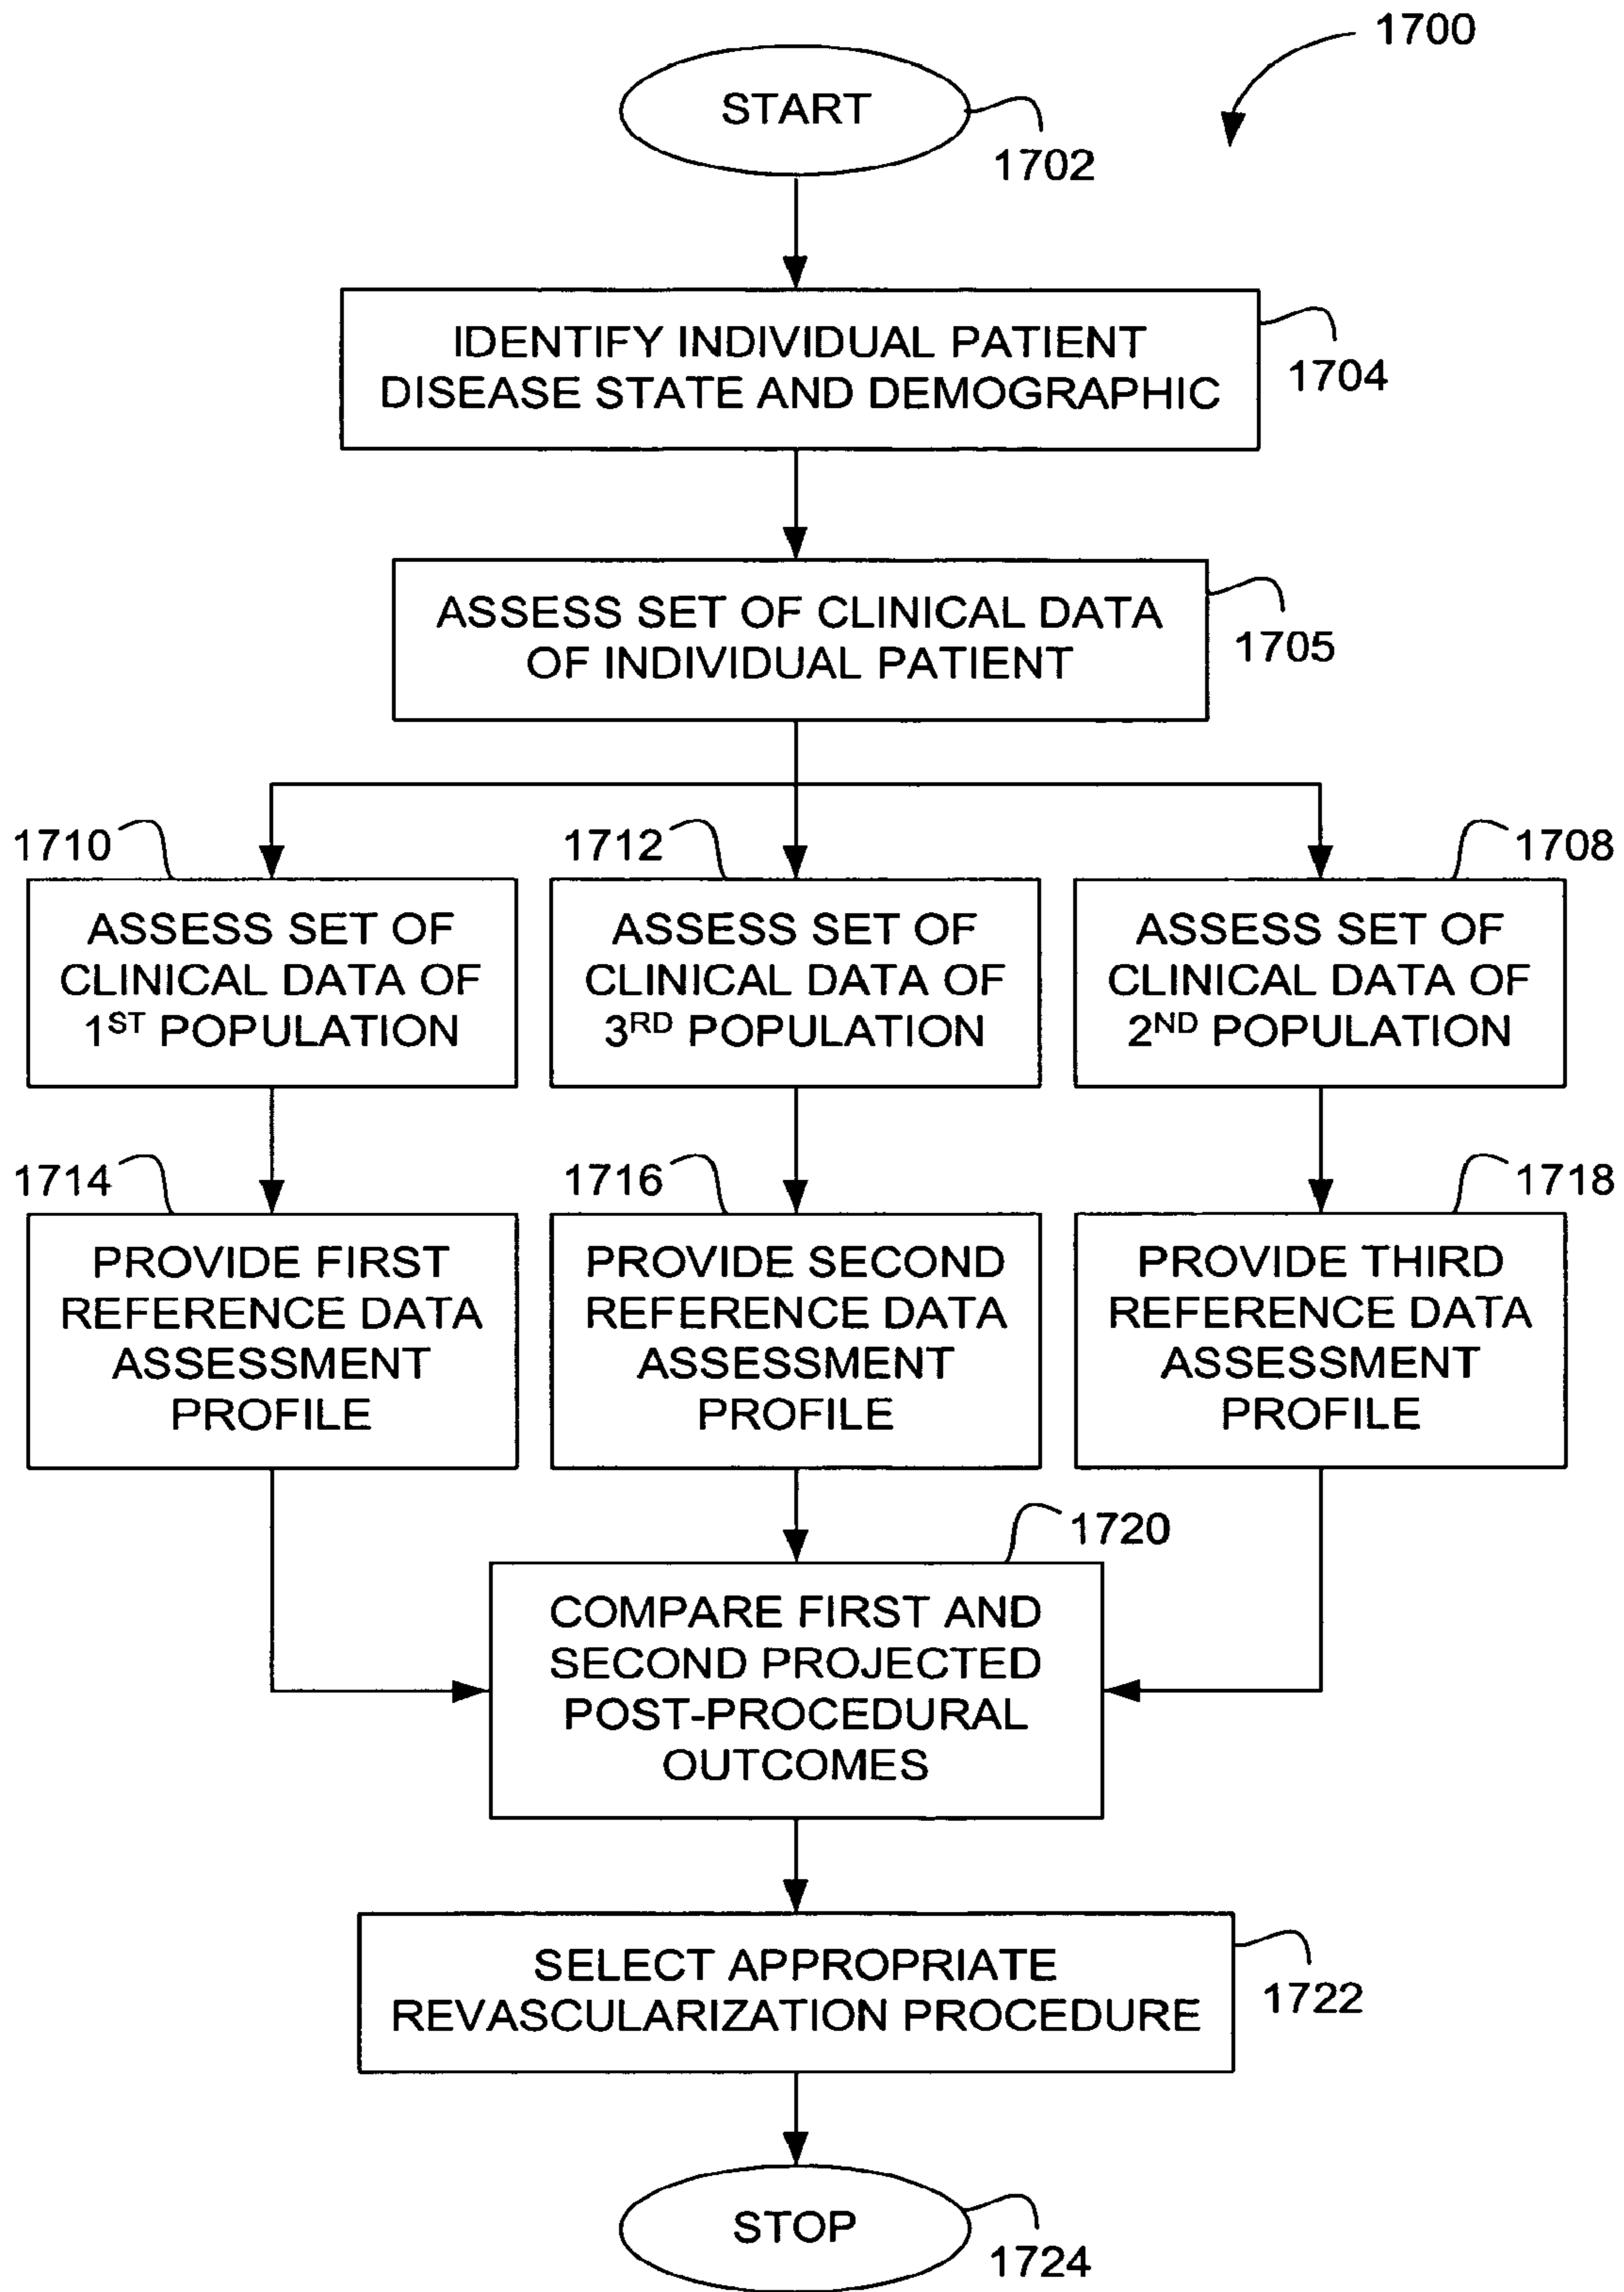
1700

START

1702

IDENTIFY INDIVIDUAL PATIENT DISEASE STATE AND DEMOGRAPHIC

1704

ASSESS SET OF CLINICAL DATA OF INDIVIDUAL PATIENT

1705

1710

ASSESS SET OF CLINICAL DATA OF $1^{ST}$ POPULATION

1712

ASSESS SET OF CLINICAL DATA OF $3^{RD}$ POPULATION

1708

ASSESS SET OF CLINICAL DATA OF $2^{ND}$ POPULATION

1714

PROVIDE FIRST REFERENCE DATA ASSESSMENT PROFILE

1716

PROVIDE SECOND REFERENCE DATA ASSESSMENT PROFILE

1718

PROVIDE THIRD REFERENCE DATA ASSESSMENT PROFILE

1720

COMPARE FIRST AND SECOND PROJECTED POST-PROCEDURAL OUTCOMES

SELECT APPROPRIATE REVASCULARIZATION PROCEDURE

1722

STOP

1724